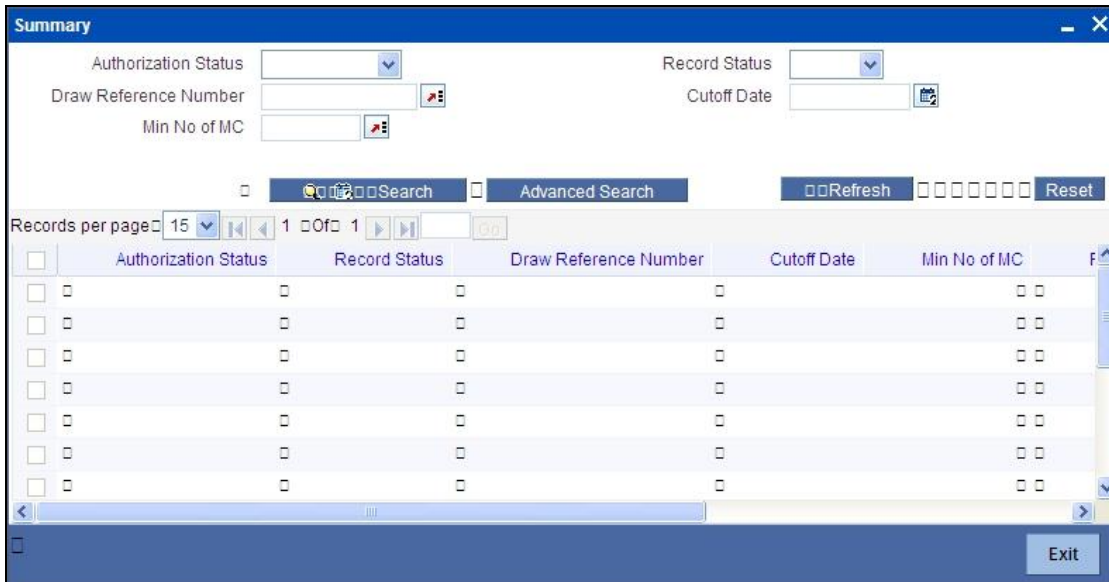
Summary

Authorization Status
Record Status
Draw Reference Number
Cutoff Date
Min No of MC

Search
Advanced Search
Refresh
Reset

Records per page 15 1 Of 1 Go

| | Authorization Status | Record Status | Draw Reference Number | Cutoff Date | Min No of MC | F |
|---|---|---|---|---|---|---|
| | | | | | | |
| | | | | | | |
| | | | | | | |
| | | | | | | |
| | | | | | | |
| | | | | | | |
| | | | | | | |

Exit